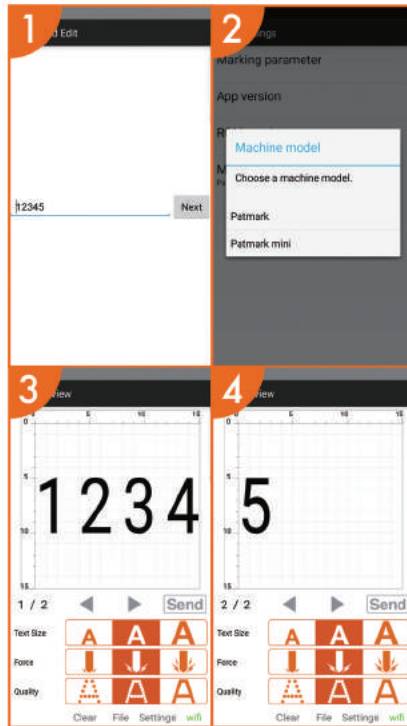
1

d Edit

12345

Next

2

ings

Marking parameter

App version

R

M

Machine model

Choose a machine model.

Patmark

Patmark mini

3

view

5

10

15

5

10

15

1234

1 / 2

Send

Text Size

A

A

A

Force

Quality

A

A

A

Clear

File

Settings

wifi

4

view

5

10

15

5

10

15

5

2 / 2

Send

Text Size

A

A

A

Force

Quality

A

A

A

Clear

File

Settings

wifi